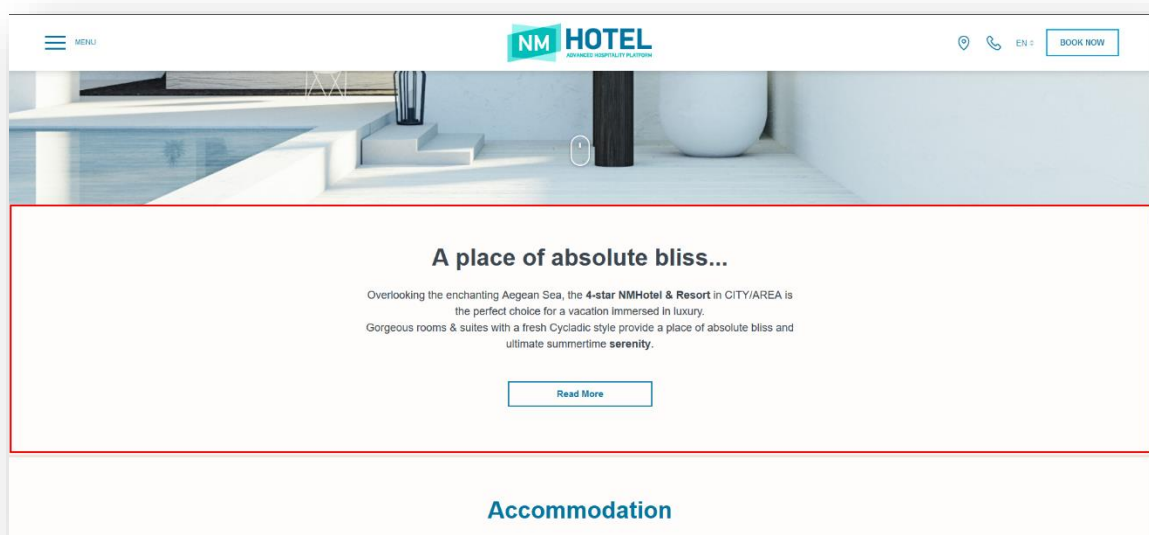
MENU

NM HOTEL
ADVANCED HOSPITALITY PLATFORM

EN

BOOK NOW

A place of absolute bliss...

Overlooking the enchanting Aegean Sea, the 4-star NMHotel & Resort in CITY/AREA is the perfect choice for a vacation immersed in luxury.
Gorgeous rooms & suites with a fresh Cycladic style provide a place of absolute bliss and ultimate summertime serenity.

Read More

Accommodation